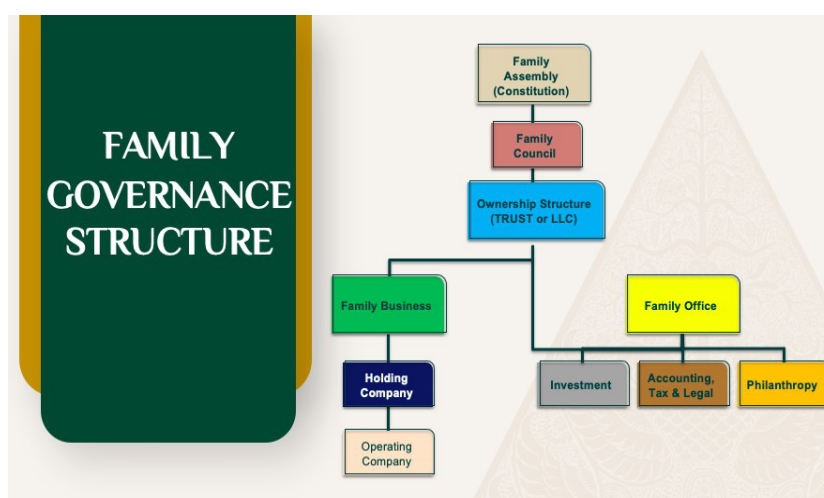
FAMILY GOVERNANCE STRUCTURE

Family Assembly (Constitution)

Family Council

Ownership Structure (TRUST or LLC)

Family Business

Family Office

Holding Company

Operating Company

Investment

Accounting, Tax & Legal

Philanthropy